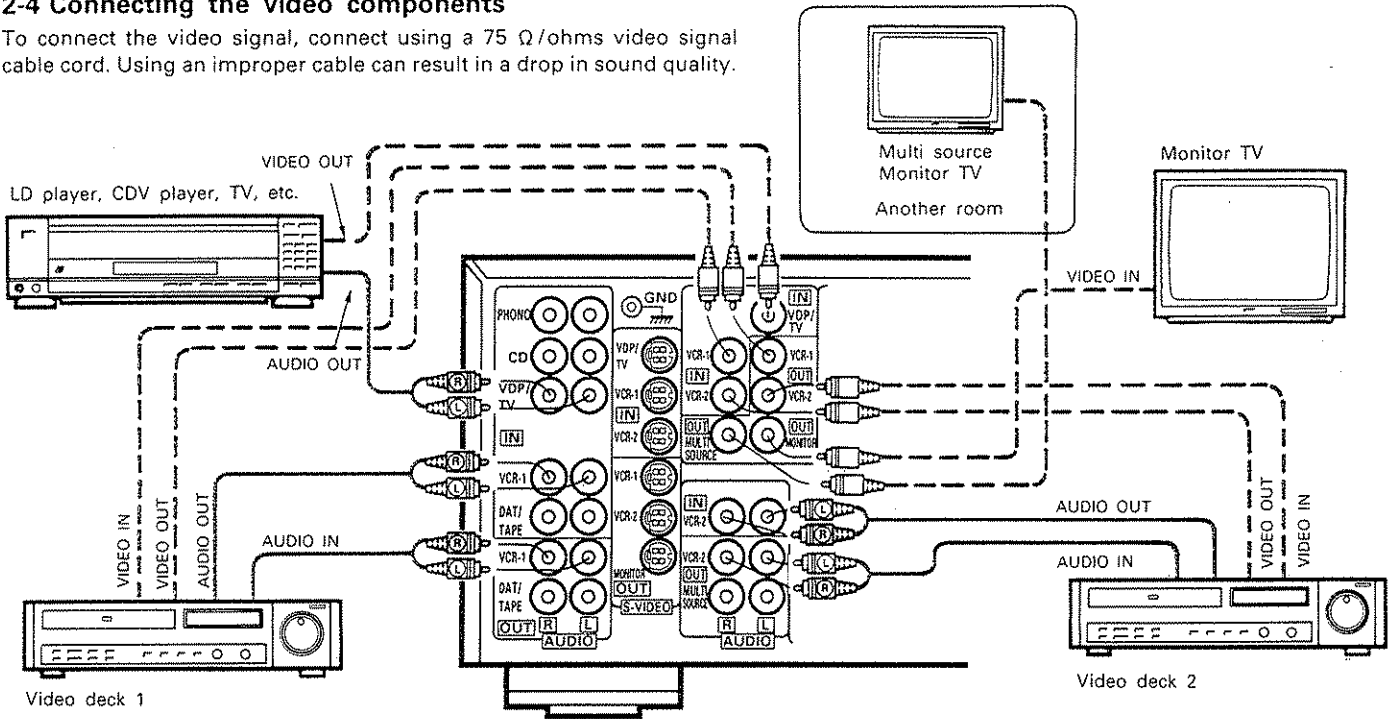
2-4 Connecting the video components

To connect the video signal, connect using a 75 Ω/ohms video signal cable cord. Using an improper cable can result in a drop in sound quality.

Multi source Monitor TV

Another room

Monitor TV

VIDEO OUT

LD player, CDV player, TV, etc.

AUDIO OUT

VIDEO IN

GND

PHONO

CD

VDP/TV

IN

VCR-1

DAT/TAPE

VCR-1

DAT/TAPE

OUT R L AUDIO

VDP/TV

VCR-1

IN

VCR-2

VCR-1

VCR-2

MONITOR OUT

S-VIDEO

VCR-1

IN

VCR-2

OUT MULTI SOURCE

IN VDP/TV

VCR-1 OUT

VCR-2

OUT MONITOR

IN VCR-2

VCR-2

OUT MULTI SOURCE

R L AUDIO

R L R L R L R L

VIDEO IN

VIDEO OUT

AUDIO OUT

AUDIO IN

AUDIO OUT

AUDIO IN

VIDEO OUT

VIDEO IN

Video deck 1

Video deck 2